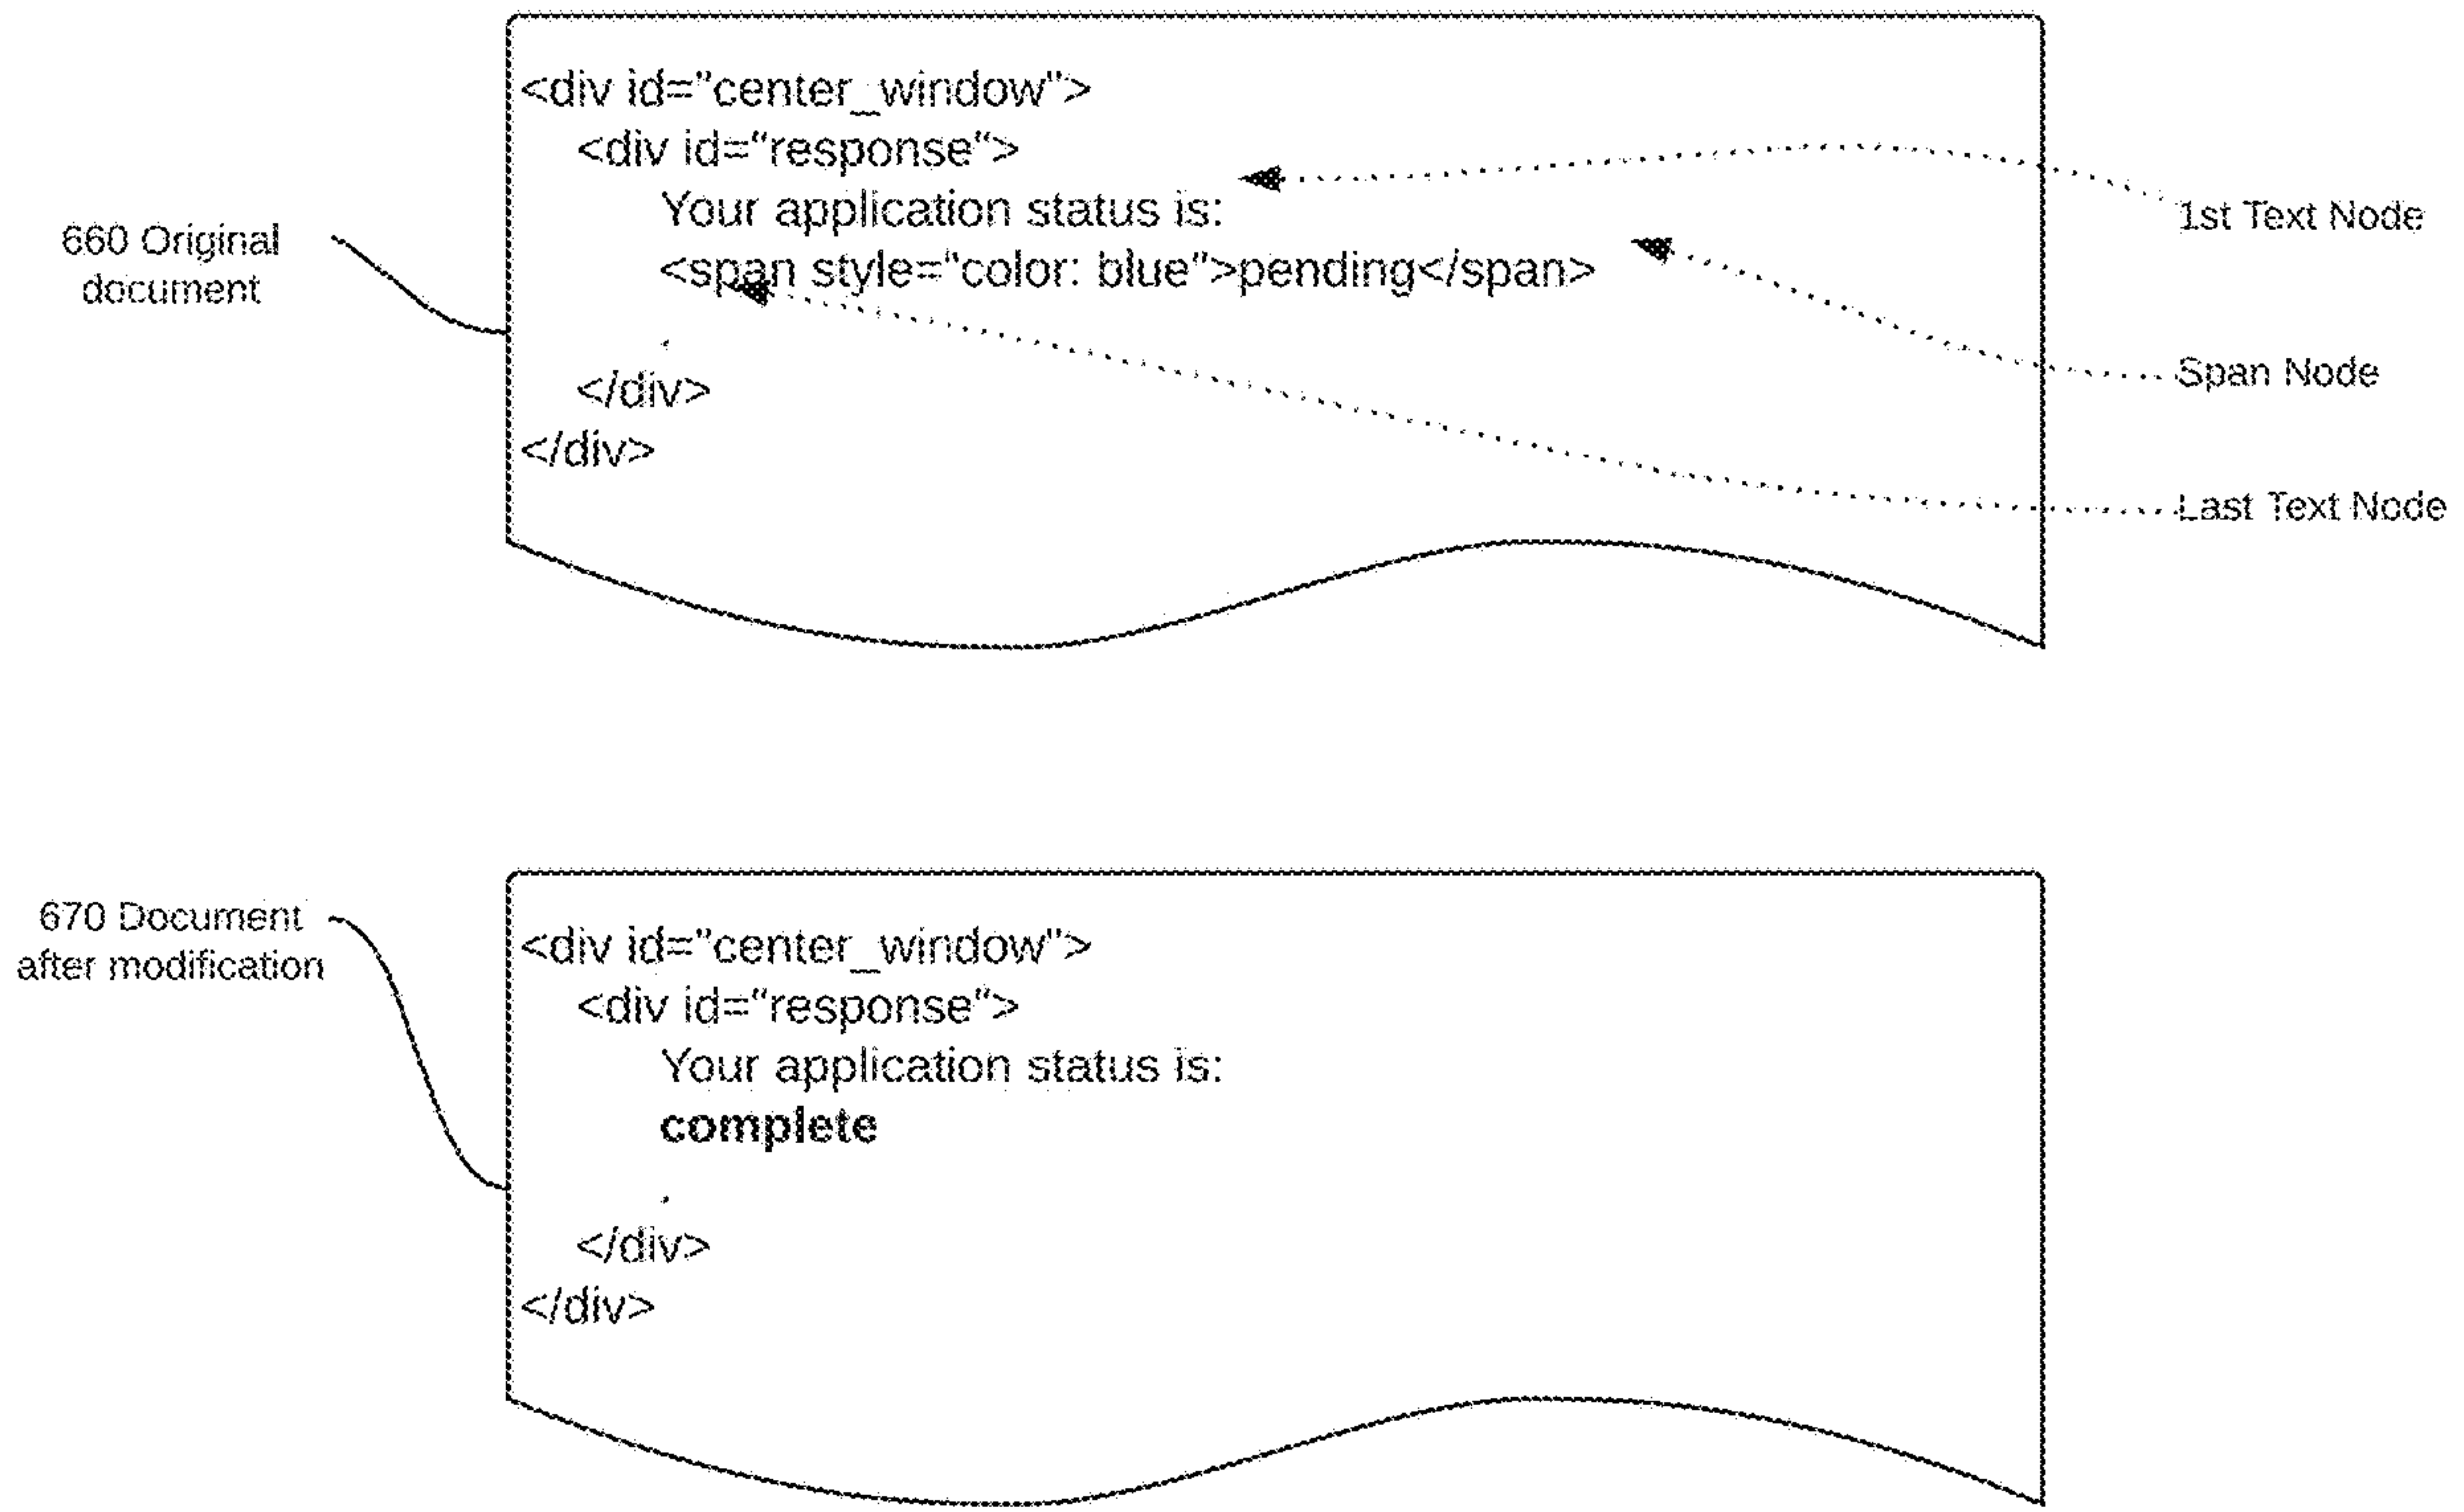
660 Original document

<div id="center_window">
<div id="response">
Your application status is:
<span style="color: blue">pending</span>
.
</div>
</div>

1st Text Node

Span Node

Last Text Node

670 Document after modification

<div id="center_window">
<div id="response">
Your application status is:
**complete**
.
</div>
</div>